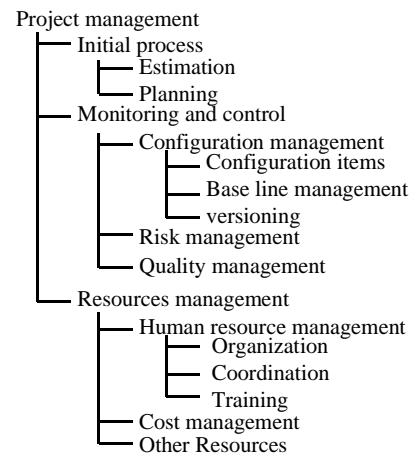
Project management
Initial process
Estimation
Planning
Monitoring and control
Configuration management
Configuration items
Base line management
versioning
Risk management
Quality management
Resources management
Human resource management
Organization
Coordination
Training
Cost management
Other Resources